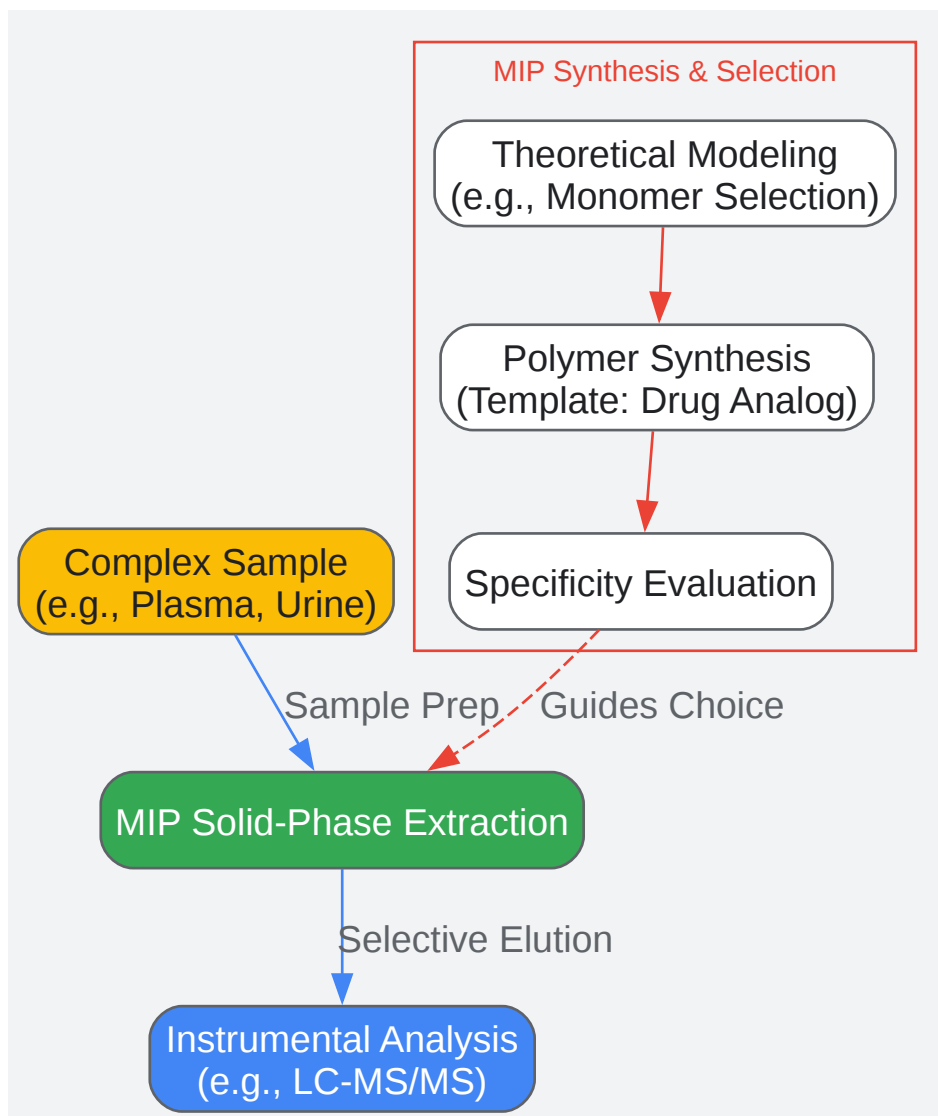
MIP Synthesis & Selection

Theoretical Modeling
(e.g., Monomer Selection)

Polymer Synthesis
(Template: Drug Analog)

Specificity Evaluation

Complex Sample
(e.g., Plasma, Urine)

Sample Prep

Guides Choice

MIP Solid-Phase Extraction

Selective Elution

Instrumental Analysis
(e.g., LC-MS/MS)